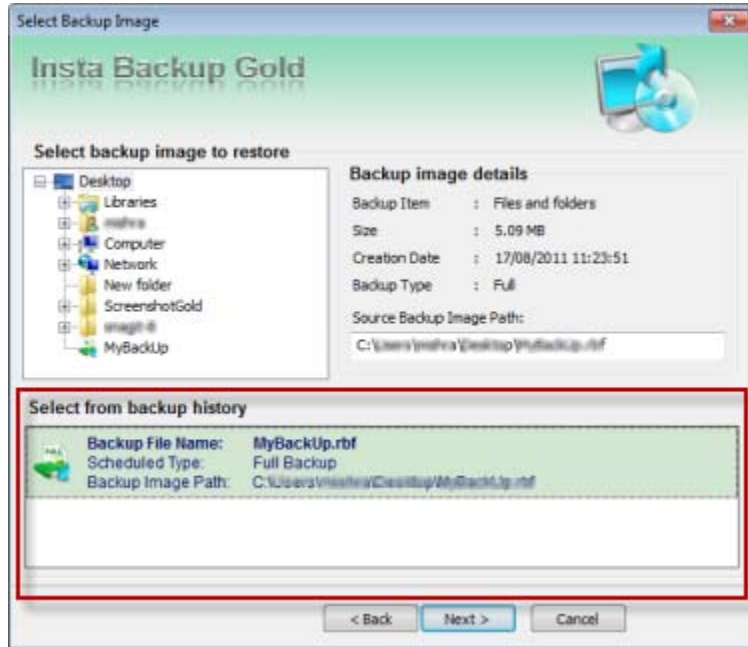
Select Backup Image

Insta Backup Gold

Select backup image to restore

Desktop
Libraries
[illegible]
Computer
Network
New folder
ScreenshotGold
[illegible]
MyBackUp

Backup image details

| Backup Item | : | Files and folders |
|---|---|---|
| Size | : | 5.09 MB |
| Creation Date | : | 17/08/2011 11:23:51 |
| Backup Type | : | Full |

Source Backup Image Path:

C:\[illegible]

Select from backup history

| Backup File Name: | MyBackUp.rbf |
|---|---|
| Scheduled Type: | Full Backup |
| Backup Image Path: | C:\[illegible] |

< Back   Next >   Cancel